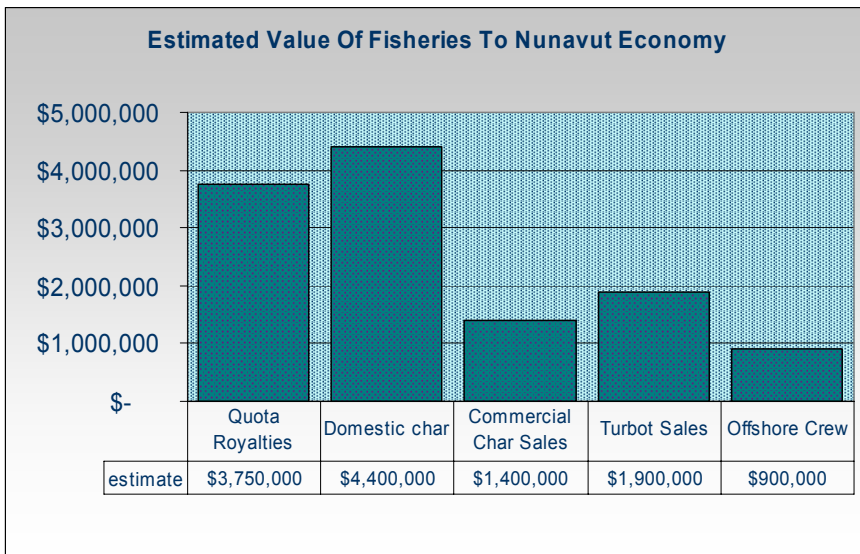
Estimated Value Of Fisheries To Nunavut Economy

$5,000,000
$4,000,000
$3,000,000
$2,000,000
$1,000,000
$-

| | Quota Royalties | Domestic char | Commercial Char Sales | Turbot Sales | Offshore Crew |
|---|---|---|---|---|---|
| estimate | $3,750,000 | $4,400,000 | $1,400,000 | $1,900,000 | $900,000 |